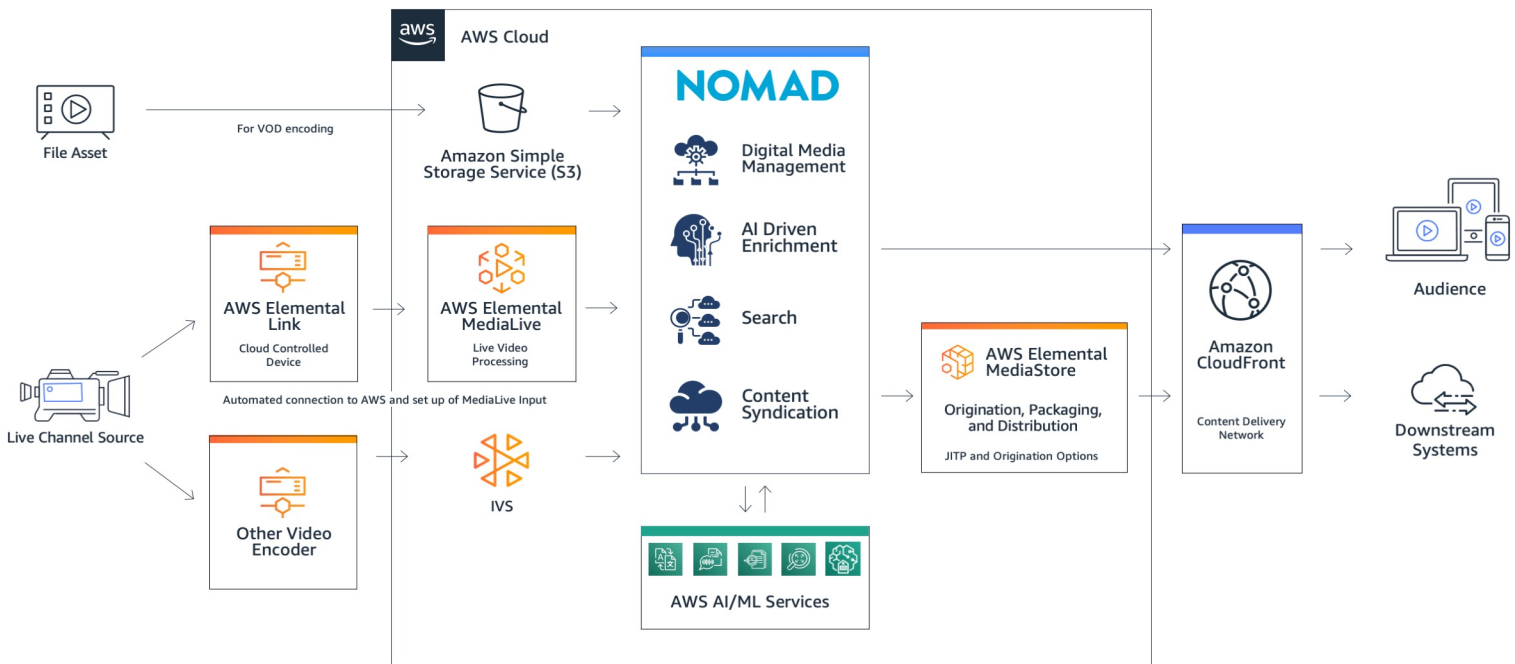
aws AWS Cloud

File Asset

For VOD encoding

Amazon Simple Storage Service (S3)

NOMAD

Digital Media Management

AI Driven Enrichment

Search

Content Syndication

AWS Elemental Link

Cloud Controlled Device

AWS Elemental MediaLive

Live Video Processing

Live Channel Source

Automated connection to AWS and set up of MediaLive Input

Other Video Encoder

IVS

AWS AI/ML Services

AWS Elemental MediaStore

Origination, Packaging, and Distribution

JITP and Origination Options

Amazon CloudFront

Content Delivery Network

Audience

Downstream Systems